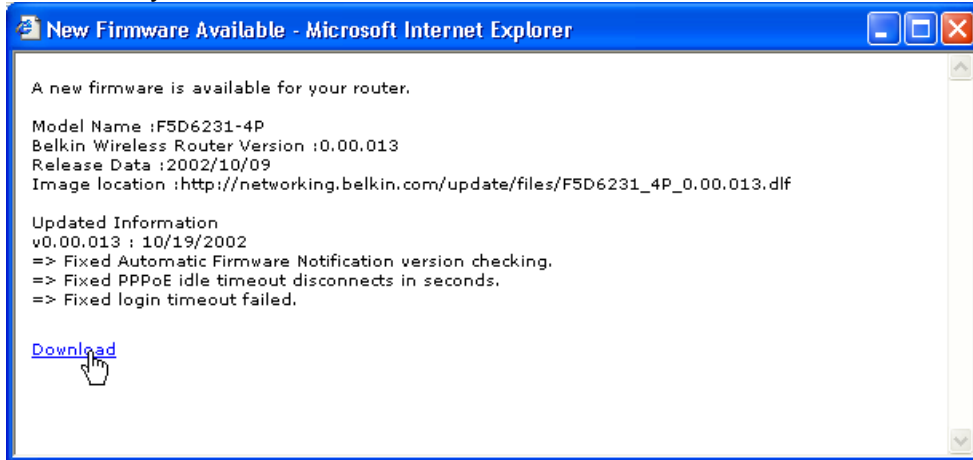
New Firmware Available - Microsoft Internet Explorer

A new firmware is available for your router.

Model Name :F5D6231-4P
Belkin Wireless Router Version :0.00.013
Release Data :2002/10/09
Image location :http://networking.belkin.com/update/files/F5D6231_4P_0.00.013.dlf

Updated Information
v0.00.013 : 10/19/2002
=> Fixed Automatic Firmware Notification version checking.
=> Fixed PPPoE idle timeout disconnects in seconds.
=> Fixed login timeout failed.

Download